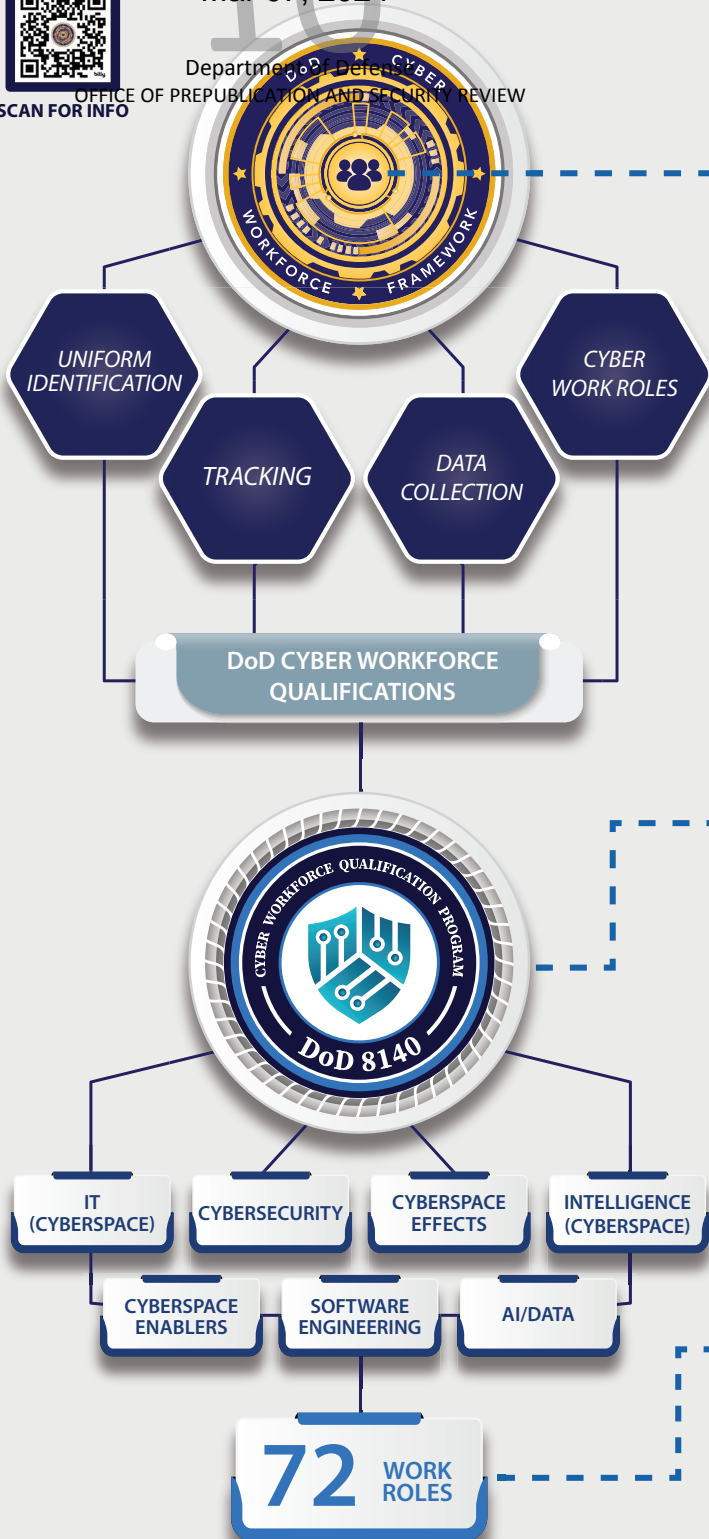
SCAN FOR INFO

Department of Defense
OFFICE OF PREPUBLICATION AND SECURITY REVIEW

DoD CYBER WORKFORCE FRAMEWORK

UNIFORM IDENTIFICATION

TRACKING

DATA COLLECTION

CYBER WORK ROLES

DoD CYBER WORKFORCE QUALIFICATIONS

CYBER WORKFORCE QUALIFICATION PROGRAM
DoD 8140

IT (CYBERSPACE)

CYBERSECURITY

CYBERSPACE EFFECTS

INTELLIGENCE (CYBERSPACE)

CYBERSPACE ENABLERS

SOFTWARE ENGINEERING

AI/DATA

72 WORK ROLES